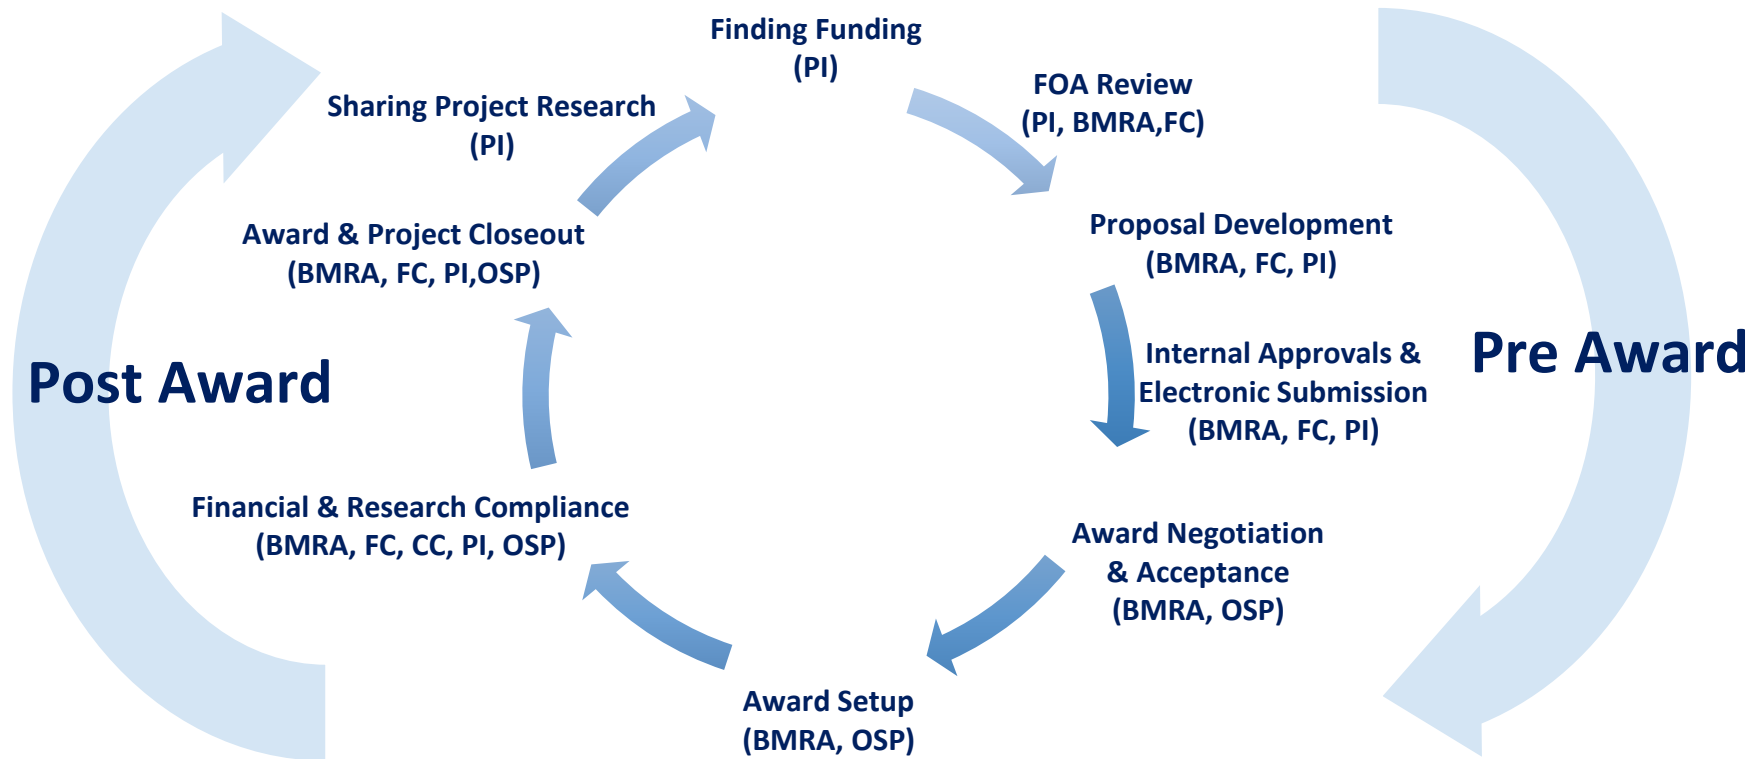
Finding Funding
(PI)

FOA Review
(PI, BMRA,FC)

Proposal Development
(BMRA, FC, PI)

Internal Approvals & Electronic Submission
(BMRA, FC, PI)

Pre Award

Award Negotiation & Acceptance
(BMRA, OSP)

Award Setup
(BMRA, OSP)

Financial & Research Compliance
(BMRA, FC, CC, PI, OSP)

Post Award

Award & Project Closeout
(BMRA, FC, PI,OSP)

Sharing Project Research
(PI)